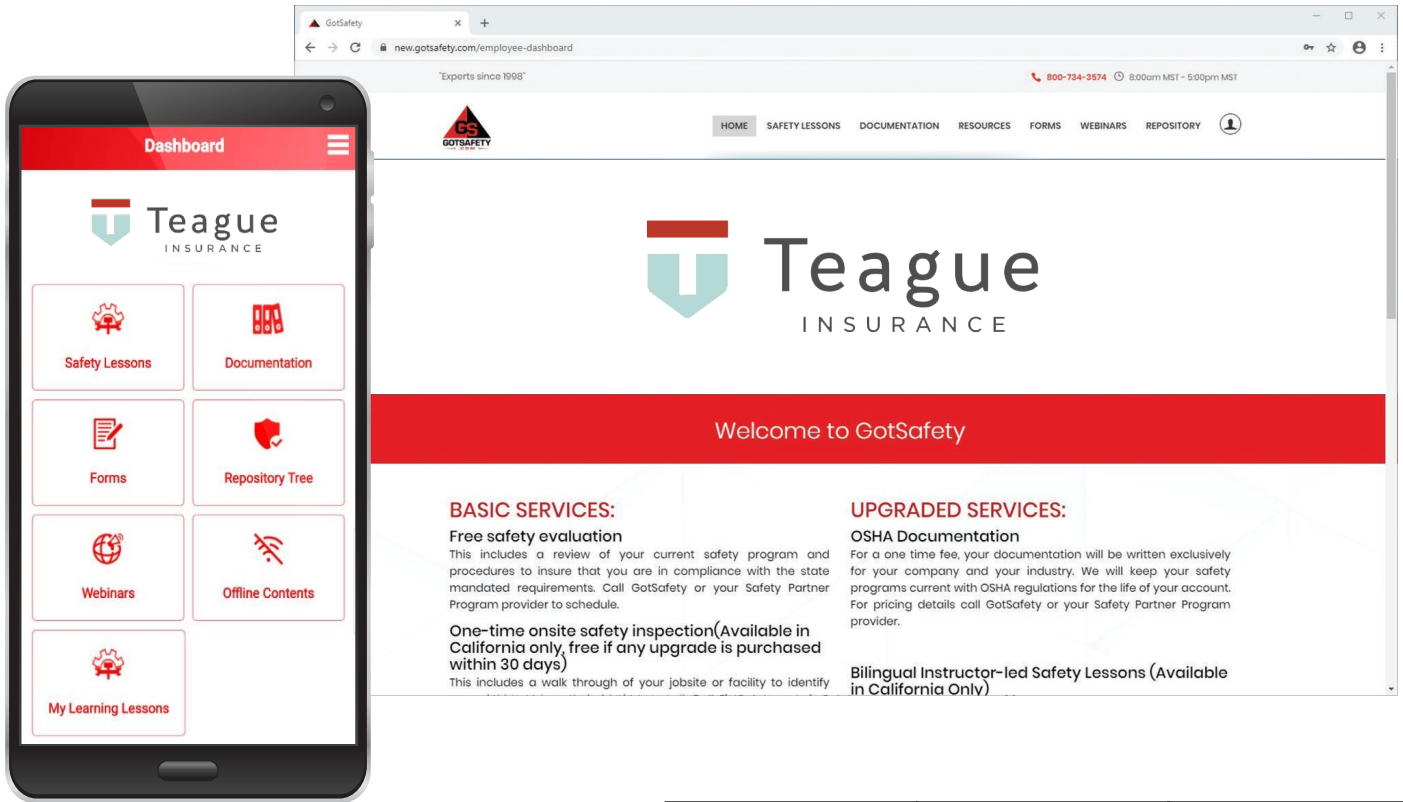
GotSafety

new.gotsafety.com/employee-dashboard

"Experts since 1998"

800-734-3574 8:00am MST - 5:00pm MST

GS GOTSAFETY

HOME SAFETY LESSONS DOCUMENTATION RESOURCES FORMS WEBINARS REPOSITORY

Teague INSURANCE

Welcome to GotSafety

BASIC SERVICES:

Free safety evaluation

This includes a review of your current safety program and procedures to insure that you are in compliance with the state mandated requirements. Call GotSafety or your Safety Partner Program provider to schedule.

One-time onsite safety inspection(Available in California only, free if any upgrade is purchased within 30 days)

This includes a walk through of your jobsite or facility to identify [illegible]

UPGRADED SERVICES:

OSHA Documentation

For a one time fee, your documentation will be written exclusively for your company and your industry. We will keep your safety programs current with OSHA regulations for the life of your account. For pricing details call GotSafety or your Safety Partner Program provider.

Bilingual Instructor-led Safety Lessons (Available in California Only)

Dashboard

Teague INSURANCE

Safety Lessons

Documentation

Forms

Repository Tree

Webinars

Offline Contents

My Learning Lessons